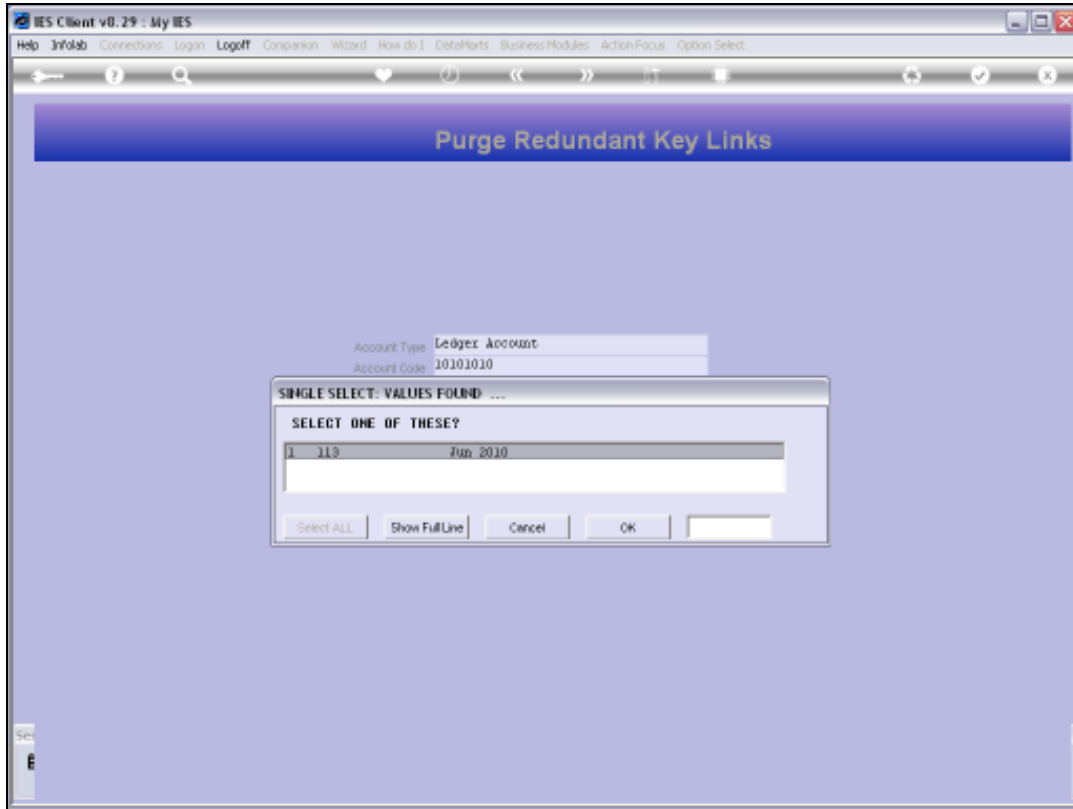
IES Client v8.29 : My IES

Help Infolab Connections Logon Logoff Companion Wizard How do I DataMarts Business Modules Action Focus Option Select

Purge Redundant Key Links

Account Type Ledger Account
Account Code 10101010

SINGLE SELECT: VALUES FOUND ...

SELECT ONE OF THESE?

1 113 Jun 2010

Select ALL
Show Full Line
Cancel
OK

Se
E